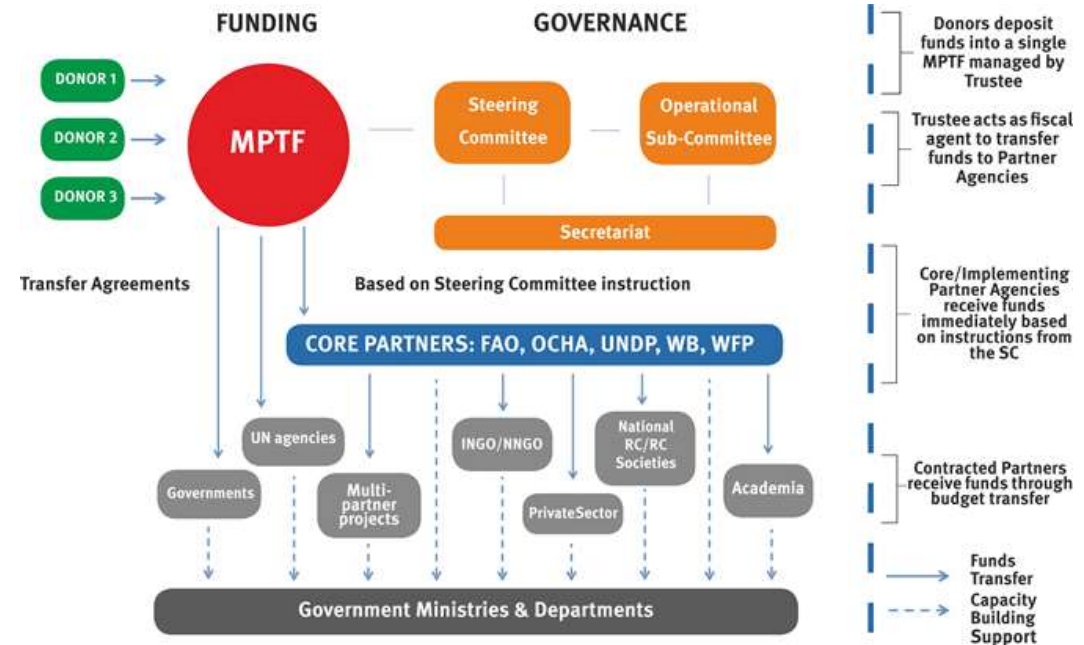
FUNDING

GOVERNANCE

DONOR 1

DONOR 2

DONOR 3

MPTF

Steering Committee

Operational Sub-Committee

Secretariat

Transfer Agreements

Based on Steering Committee instruction

CORE PARTNERS: FAO, OCHA, UNDP, WB, WFP

UN agencies

Governments

Multi-partner projects

INGO/NNGO

PrivateSector

National RC/RC Societies

Academia

Government Ministries & Departments

Donors deposit funds into a single MPTF managed by Trustee

Trustee acts as fiscal agent to transfer funds to Partner Agencies

Core/Implementing Partner Agencies receive funds immediately based on instructions from the SC

Contracted Partners receive funds through budget transfer

Funds Transfer

Capacity Building Support